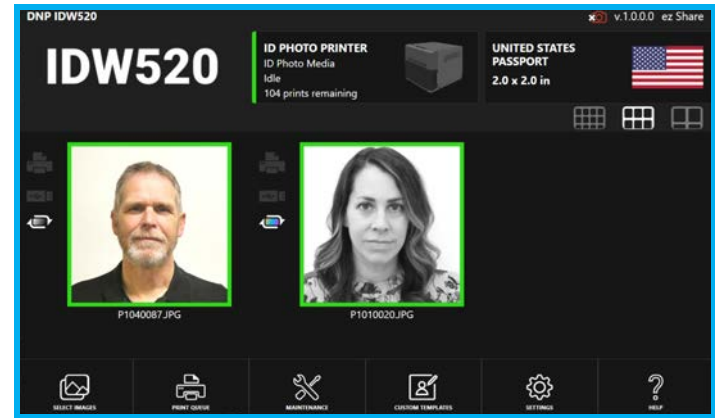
DNP IDW520

v.1.0.0.0 ez Share

IDW520

ID PHOTO PRINTER
ID Photo Media
Idle
104 prints remaining

UNITED STATES
PASSPORT
2.0 x 2.0 in

P1040087.JPG

P1010020.JPG

SELECT IMAGES

PRINT QUEUE

MAINTENANCE

CUSTOM TEMPLATES

SETTINGS

HELP